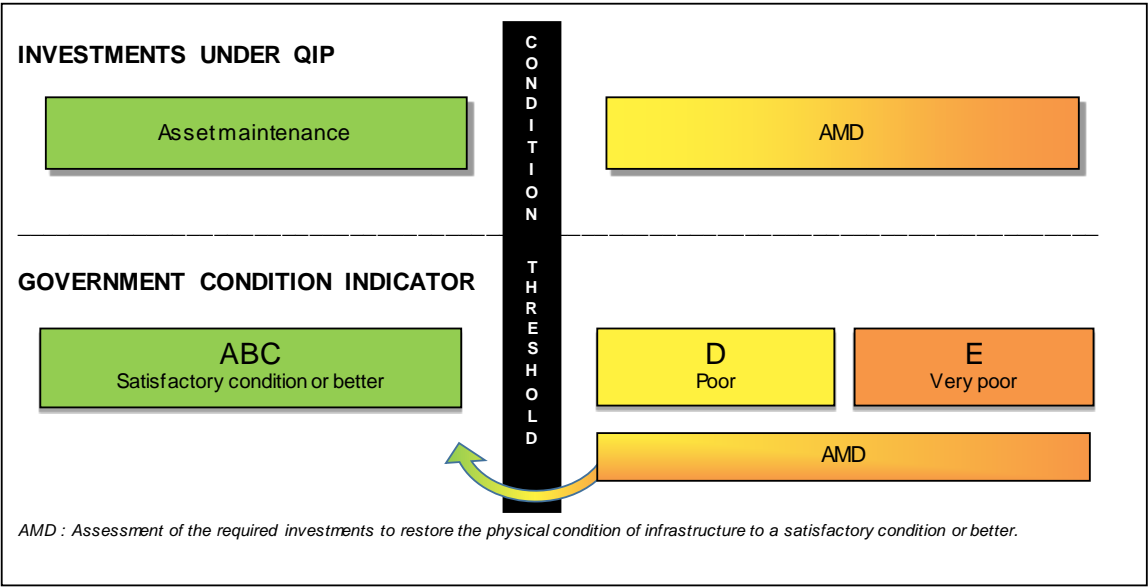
INVESTMENTS UNDER QIP

Asset maintenance

AMD

CONDITION THRESHOLD

GOVERNMENT CONDITION INDICATOR

ABC
Satisfactory condition or better

D
Poor

E
Very poor

AMD

AMD : Assessment of the required investments to restore the physical condition of infrastructure to a satisfactory condition or better.